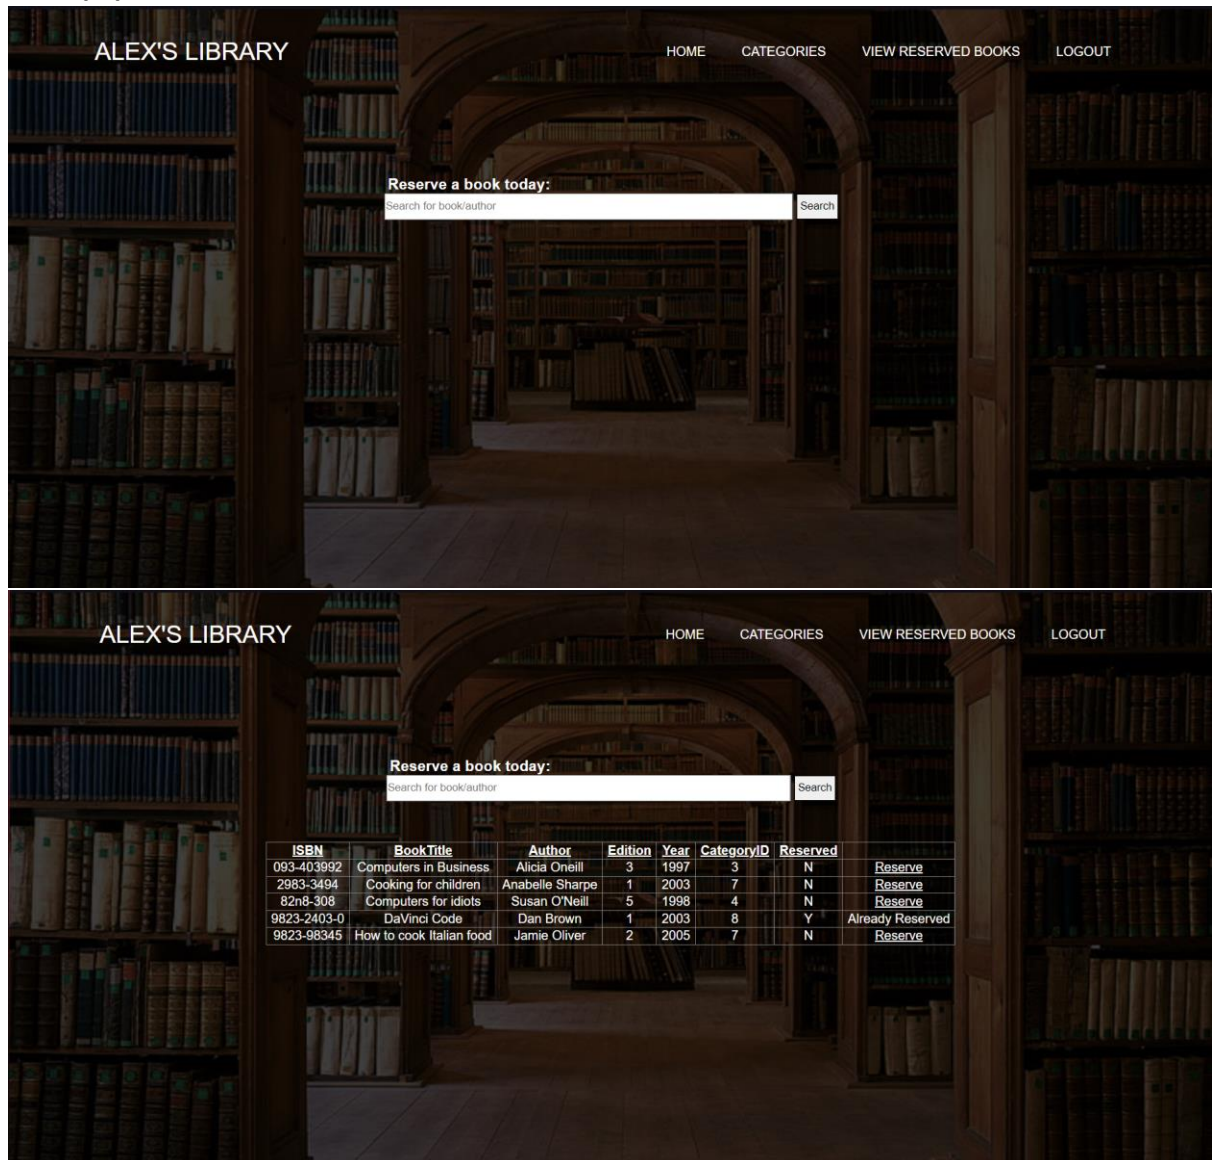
ALEX'S LIBRARY

HOME CATEGORIES VIEW RESERVED BOOKS LOGOUT

Reserve a book today:

Search for book/author

Search

ALEX'S LIBRARY

HOME CATEGORIES VIEW RESERVED BOOKS LOGOUT

Reserve a book today:

Search for book/author

Search

| ISBN | BookTitle | Author | Edition | Year | CategoryID | Reserved | |
|---|---|---|---|---|---|---|---|
| 093-403992 | Computers in Business | Alicia Oneill | 3 | 1997 | 3 | N | Reserve |
| 2983-3494 | Cooking for children | Anabelle Sharpe | 1 | 2003 | 7 | N | Reserve |
| 82n8-308 | Computers for idiots | Susan O'Neill | 5 | 1998 | 4 | N | Reserve |
| 9823-2403-0 | DaVinci Code | Dan Brown | 1 | 2003 | 8 | Y | Already Reserved |
| 9823-98345 | How to cook Italian food | Jamie Oliver | 2 | 2005 | 7 | N | Reserve |